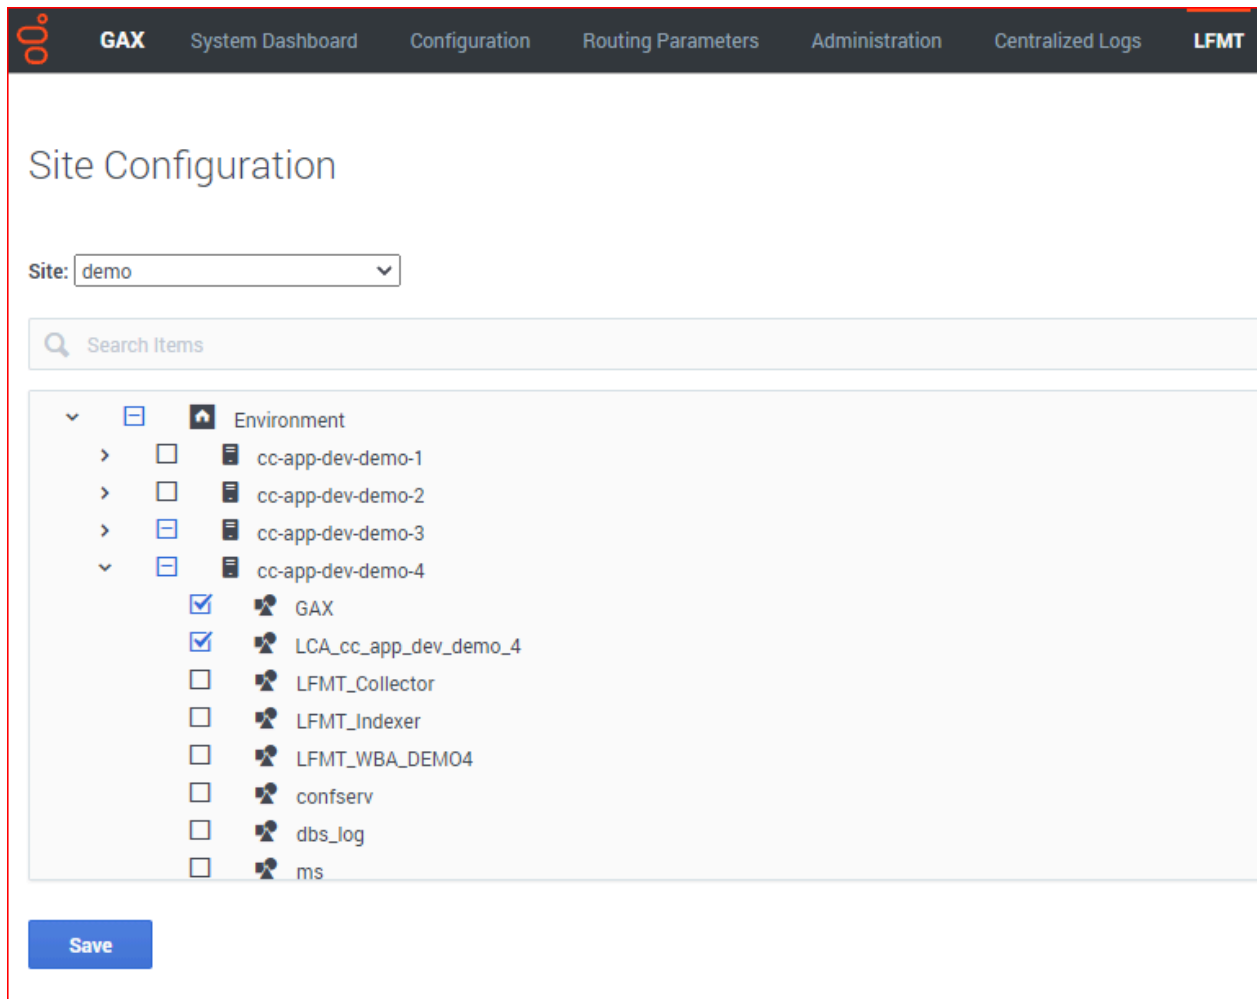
GAX System Dashboard Configuration Routing Parameters Administration Centralized Logs LFMT

Site Configuration

Site: demo

Search Items

Environment
cc-app-dev-demo-1
cc-app-dev-demo-2
cc-app-dev-demo-3
cc-app-dev-demo-4
GAX
LCA_cc_app_dev_demo_4
LFMT_Collector
LFMT_Indexer
LFMT_WBA_DEMO4
confserv
dbs_log
ms

Save